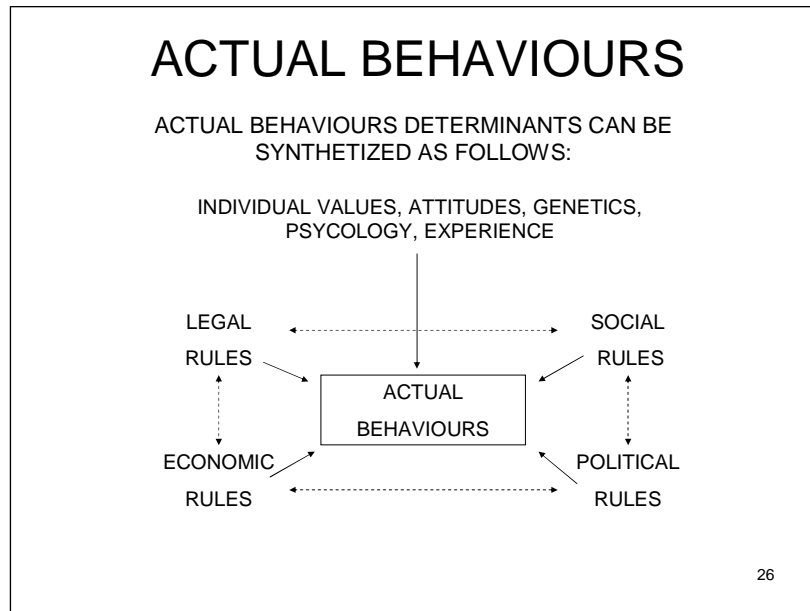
ACTUAL BEHAVIOURS

ACTUAL BEHAVIOURS DETERMINANTS CAN BE SYNTHETIZED AS FOLLOWS:

INDIVIDUAL VALUES, ATTITUDES, GENETICS, PSYCOLOGY, EXPERIENCE

LEGAL RULES

SOCIAL RULES

ACTUAL BEHAVIOURS

ECONOMIC RULES

POLITICAL RULES

26